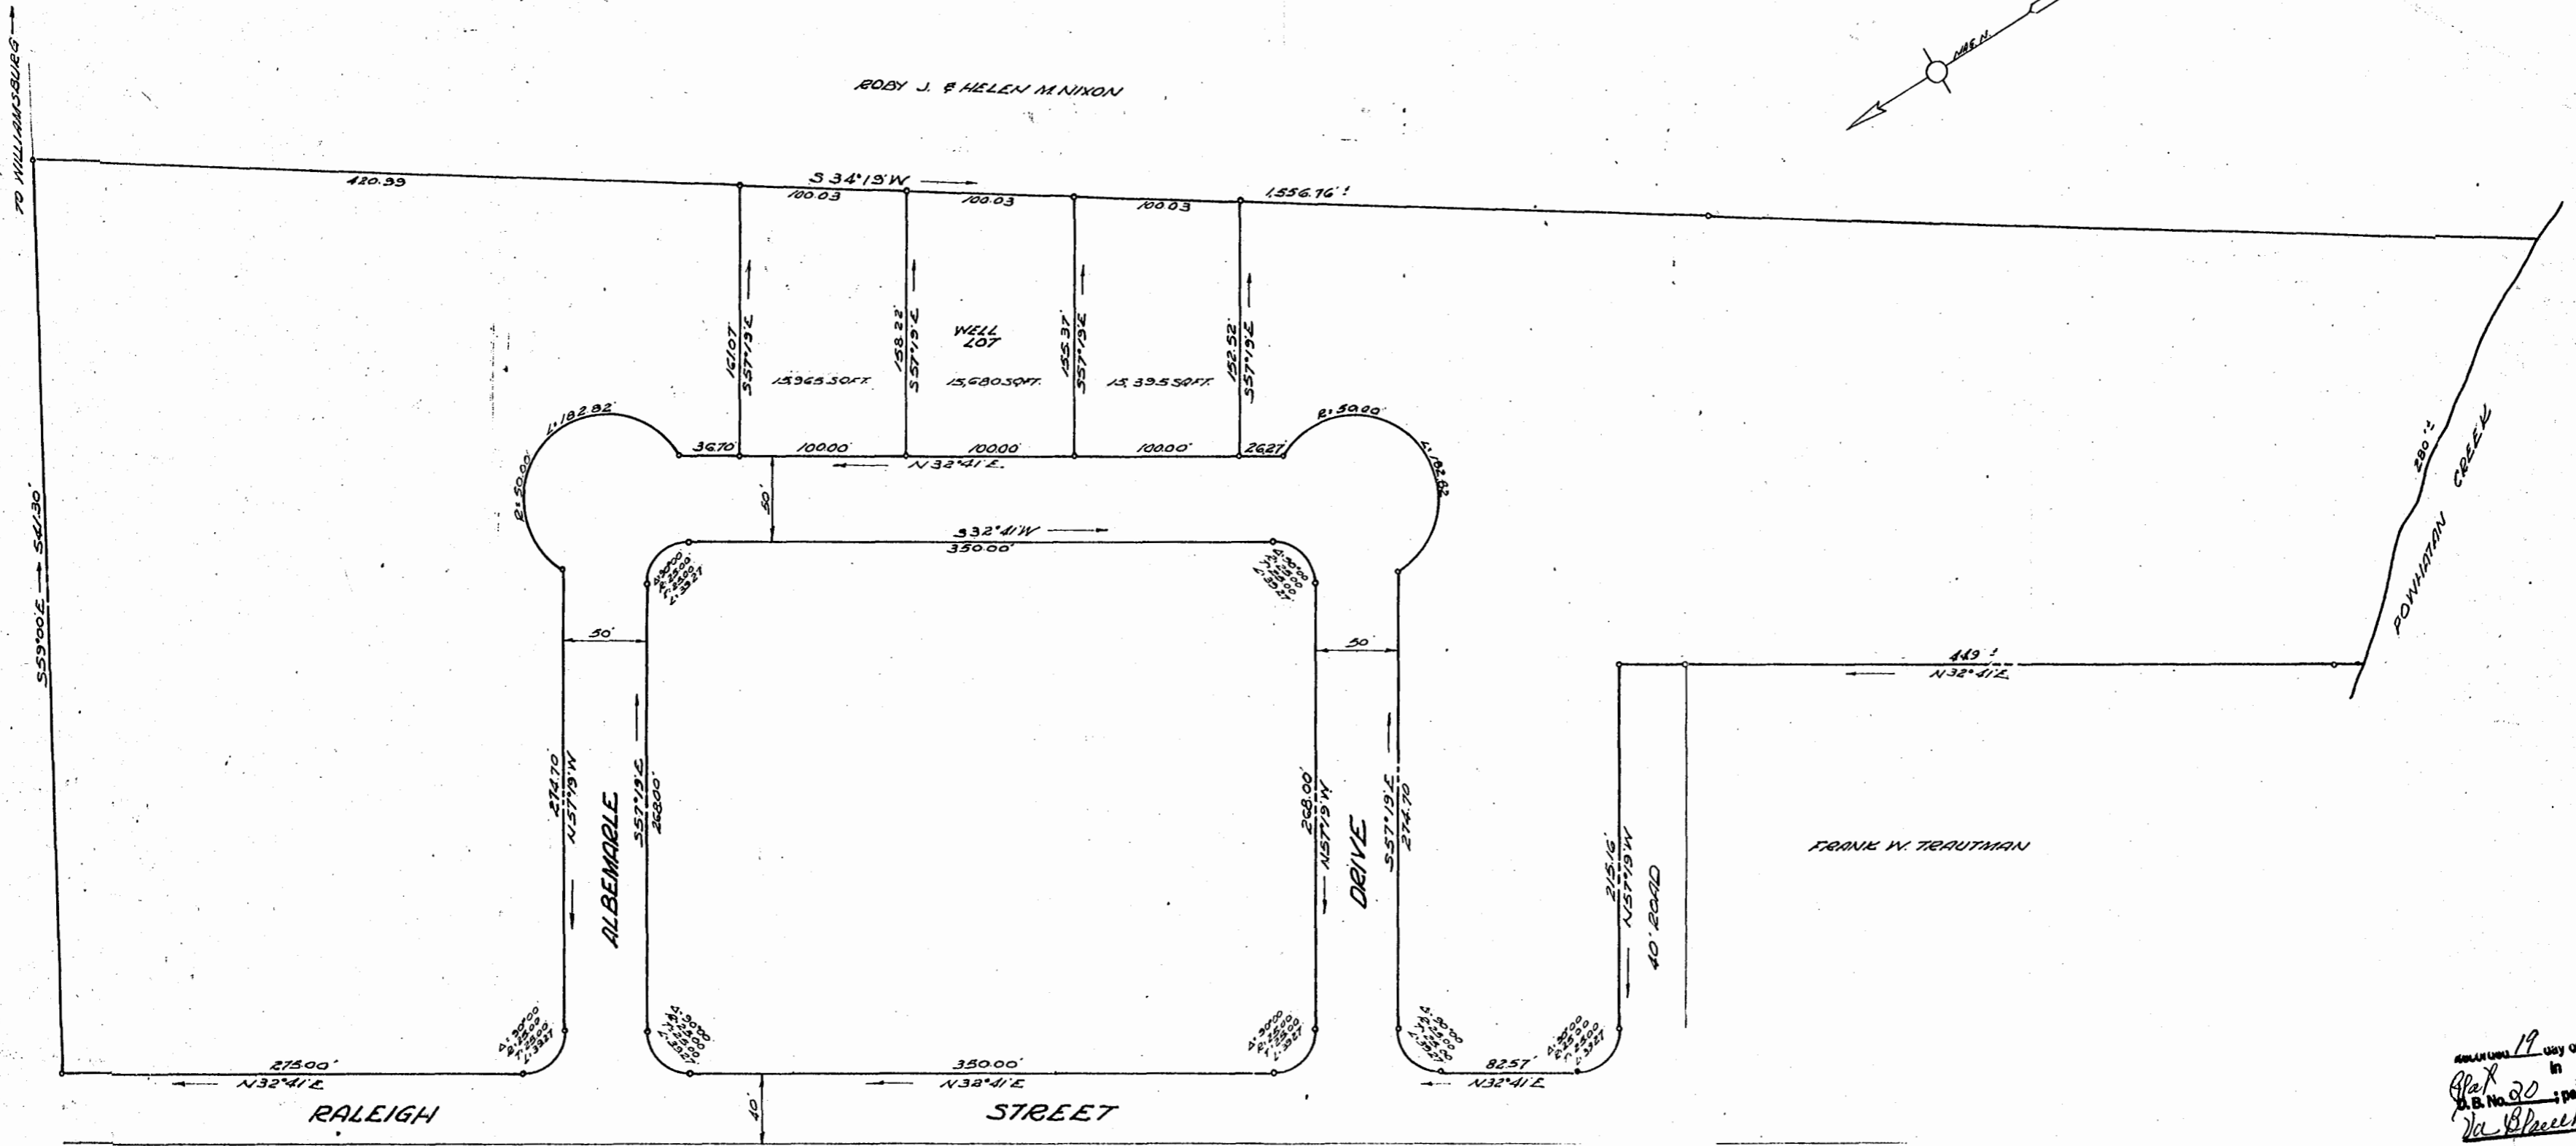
ROBY J. & HELEN M. NIXON

MAG. N.

TO WILLIAMSBURG

420.39

S 34°19'W

100.03

100.03

100.03

1,556.76'±

161.07'

S57°19'E

158.22'

S57°19'E

WELL LOT

155.37'

S57°19'E

152.52'

S57°19'E

15,965 SQ.FT.

15,680 SQ.FT.

15,395 SQ.FT.

L:182.82'

R:50.00'

36.70'

100.00'

100.00'

100.00'

26.27'

N32°41'E

R:50.00'

L:182.82

50'

S32°41'W

350.00'

280'±

POWHATAN CREEK

S59°00'E

561.30'

50'

50'

419'±

N32°41'E

274.70'

N57°19'W

ALBEMARLE

S57°19'E

268.00'

268.00'

N57°19'W

DRIVE

S57°19'E

274.70'

215.16'

N57°19'W

40' ROAD

FRANK W. TRAUTMAN

275.00'

N32°41'E

350.00'

N32°41'E

82.57'

N32°41'E

RALEIGH

40'

STREET

19 day o

Plat

D.B. No. 20

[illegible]